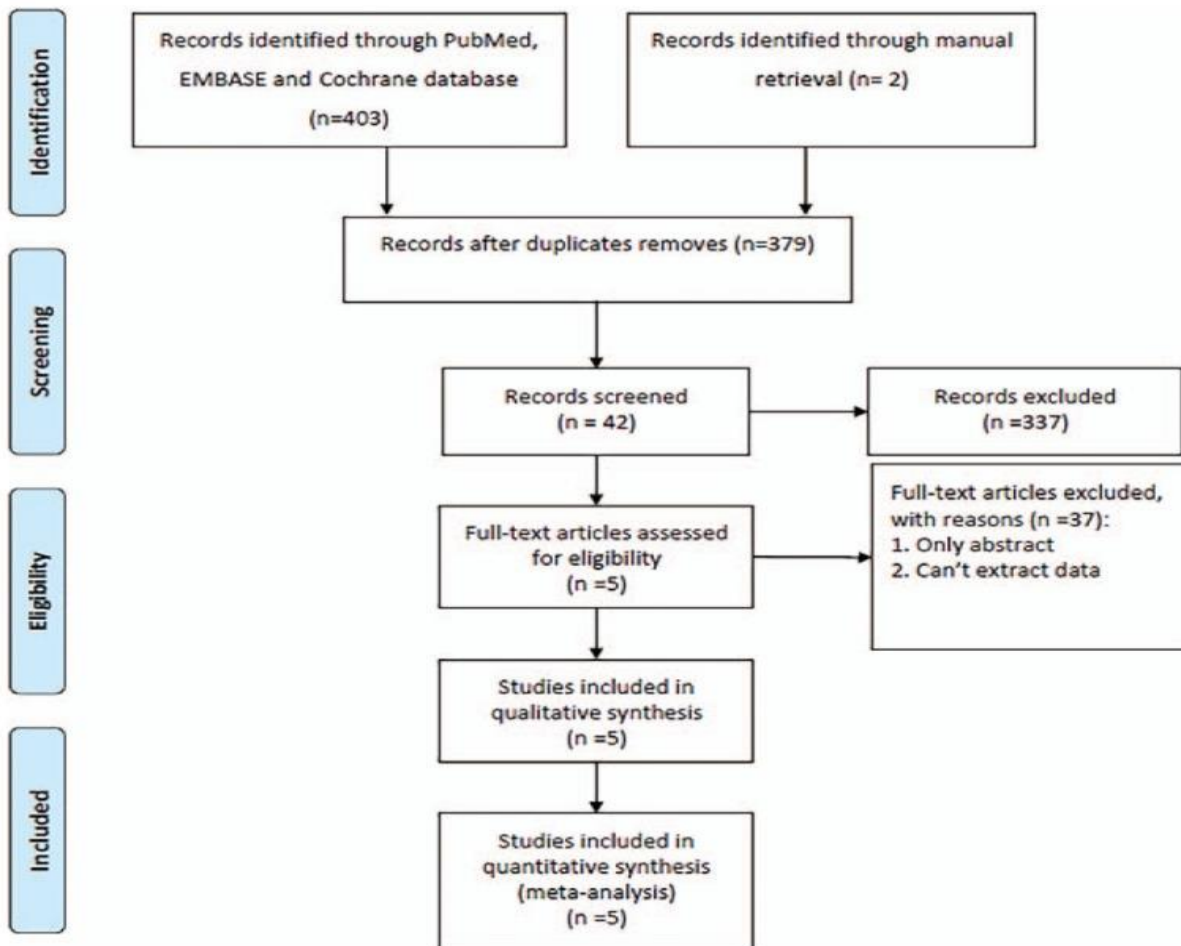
Identification

Records identified through PubMed, EMBASE and Cochrane database (n=403)

Records identified through manual retrieval (n= 2)

Records after duplicates removes (n=379)

Screening

Records screened (n = 42)

Records excluded (n =337)

Eligibility

Full-text articles assessed for eligibility (n =5)

Full-text articles excluded, with reasons (n =37):
1. Only abstract
2. Can't extract data

Studies included in qualitative synthesis (n =5)

Included

Studies included in quantitative synthesis (meta-analysis) (n =5)